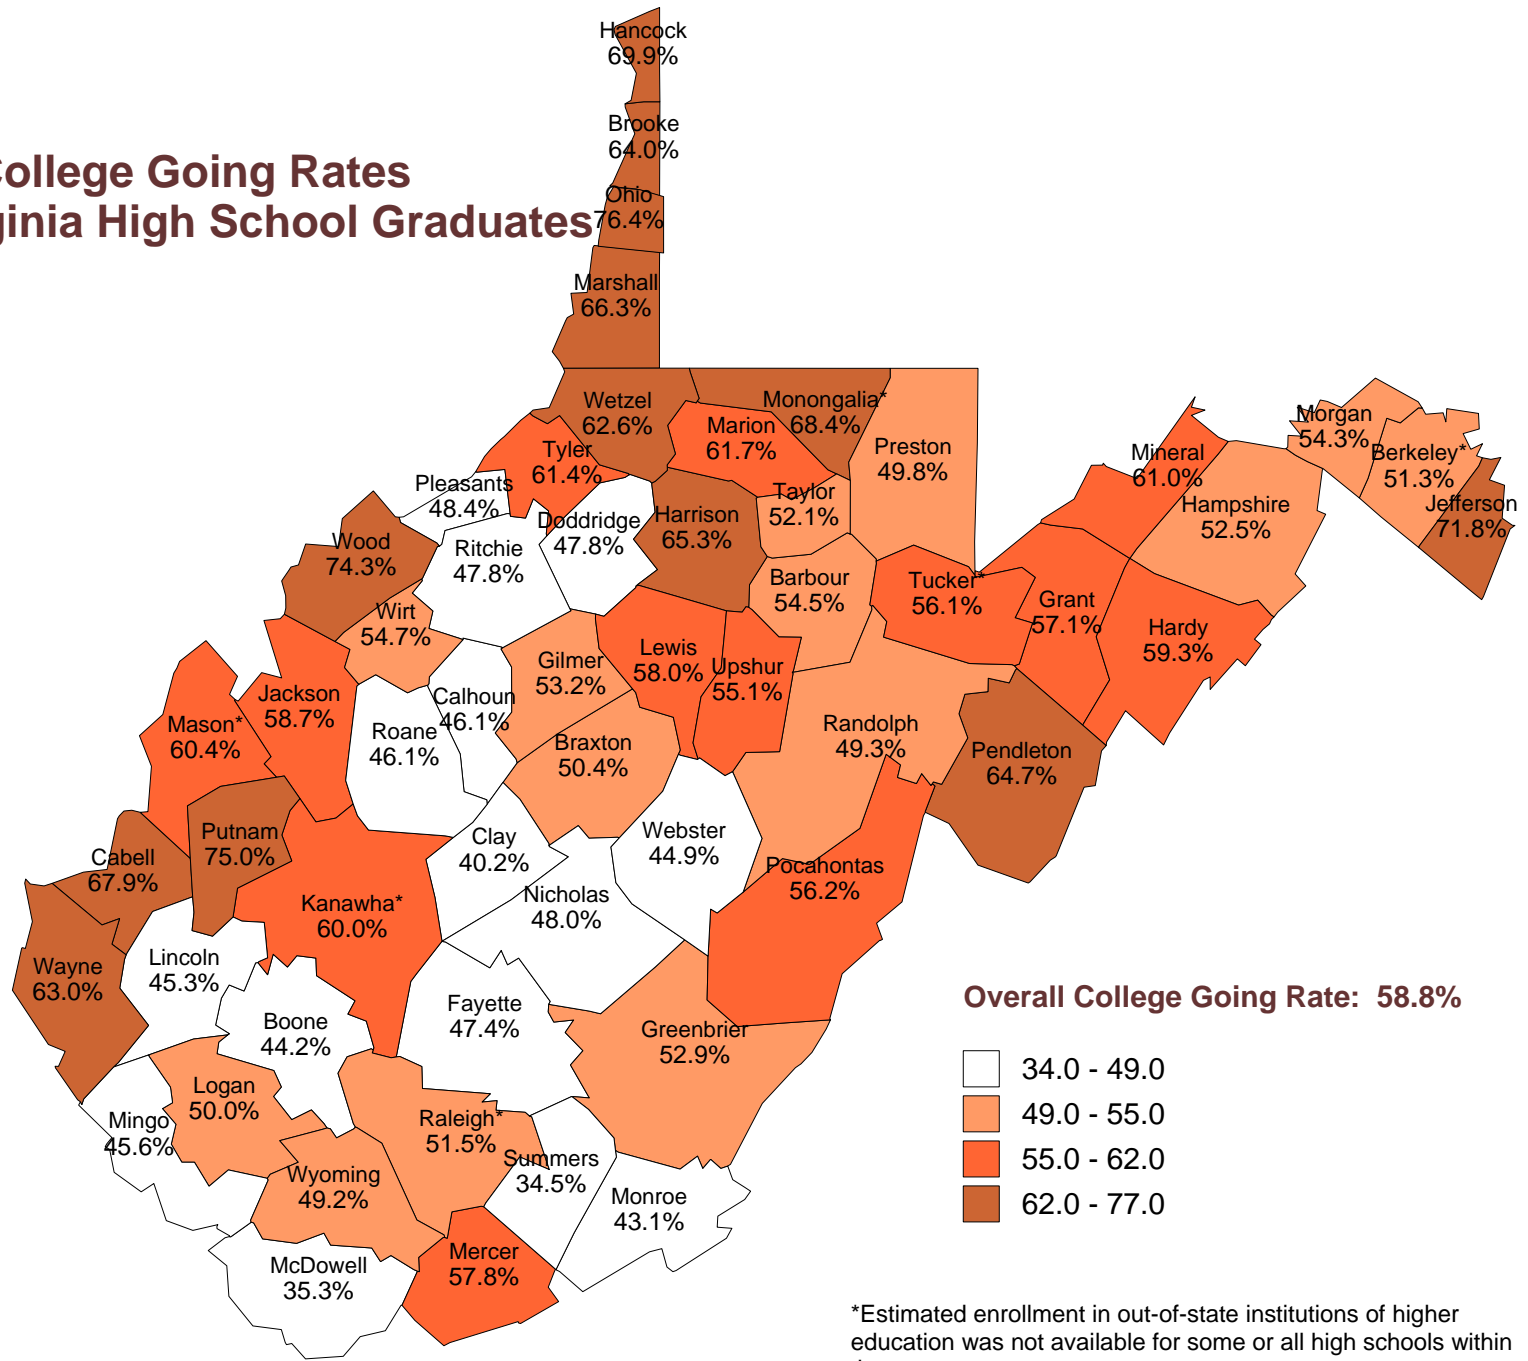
ollege Going Rates
ginia High School Graduates

Hancock
69.9%

Brooke
64.0%

Ohio
76.4%

Marshall
66.3%

Wetzel
62.6%

Monongalia*
68.4%

Marion
61.7%

Preston
49.8%

Tyler
61.4%

Pleasants
48.4%

Taylor
52.1%

Doddridge
47.8%

Harrison
65.3%

Wood
74.3%

Ritchie
47.8%

Barbour
54.5%

Tucker*
56.1%

Mineral
61.0%

Hampshire
52.5%

Morgan
54.3%

Berkeley*
51.3%

Jefferson
71.8%

Grant
57.1%

Hardy
59.3%

Wirt
54.7%

Gilmer
53.2%

Lewis
58.0%

Upshur
55.1%

Jackson
58.7%

Calhoun
46.1%

Mason*
60.4%

Roane
46.1%

Braxton
50.4%

Randolph
49.3%

Pendleton
64.7%

Putnam
75.0%

Clay
40.2%

Webster
44.9%

Cabell
67.9%

Pocahontas
56.2%

Nicholas
48.0%

Kanawha*
60.0%

Wayne
63.0%

Lincoln
45.3%

Fayette
47.4%

Boone
44.2%

Greenbrier
52.9%

Logan
50.0%

Mingo
45.6%

Raleigh*
51.5%

Summers
34.5%

Wyoming
49.2%

Monroe
43.1%

Mercer
57.8%

McDowell
35.3%

Overall College Going Rate: 58.8%

34.0 - 49.0
49.0 - 55.0
55.0 - 62.0
62.0 - 77.0

*Estimated enrollment in out-of-state institutions of higher education was not available for some or all high schools within